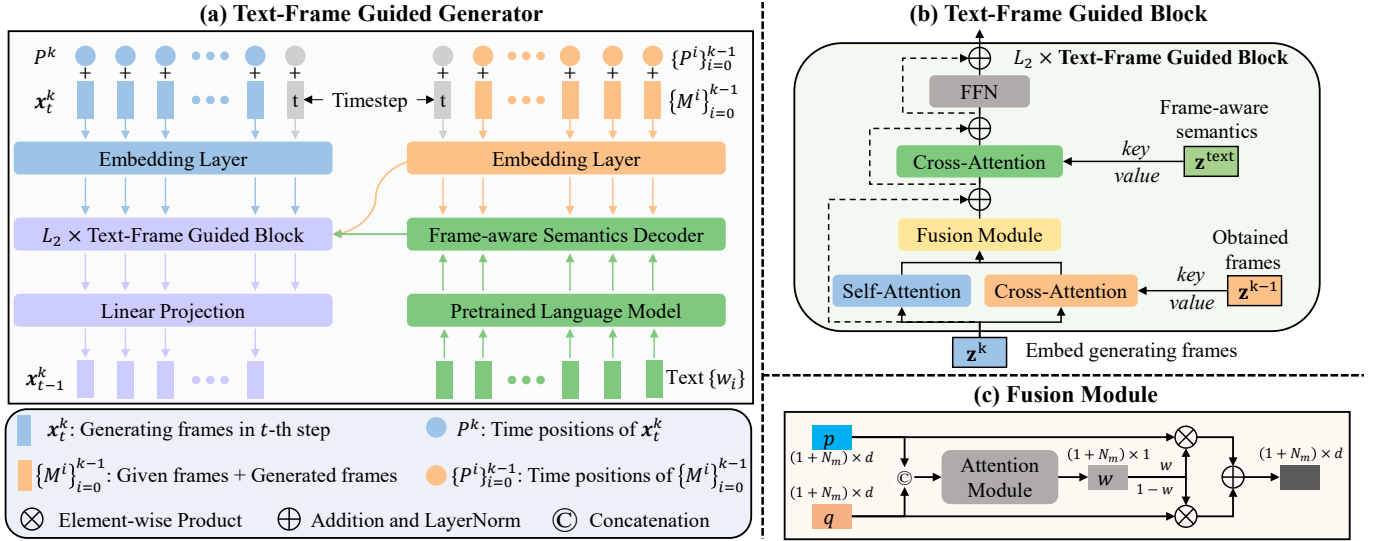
(a) Text-Frame Guided Generator

$P^k$

$x_t^k$

t

Timestep

t

$\{P^i\}_{i=0}^{k-1}$

$\{M^i\}_{i=0}^{k-1}$

Embedding Layer

Embedding Layer

$L_2 \times$ Text-Frame Guided Block

Frame-aware Semantics Decoder

Linear Projection

Pretrained Language Model

$x_{t-1}^k$

Text $\{w_i\}$

$x_t^k$: Generating frames in $t$-th step

$P^k$: Time positions of $x_t^k$

$\{M^i\}_{i=0}^{k-1}$: Given frames + Generated frames

$\{P^i\}_{i=0}^{k-1}$: Time positions of $\{M^i\}_{i=0}^{k-1}$

Element-wise Product

Addition and LayerNorm

Concatenation

(b) Text-Frame Guided Block

$L_2 \times$ Text-Frame Guided Block

FFN

Frame-aware semantics

Cross-Attention

key

value

$\mathbf{z}^{\text{text}}$

Fusion Module

Obtained frames

key

value

Self-Attention

Cross-Attention

$\mathbf{z}^{\text{k}-1}$

$\mathbf{z}^{\text{k}}$

Embed generating frames

(c) Fusion Module

$p$

$(1+N_m)\times d$

$(1+N_m)\times d$

Attention Module

$(1+N_m)\times 1$

$w$

$w$

$1-w$

$(1+N_m)\times d$

$q$